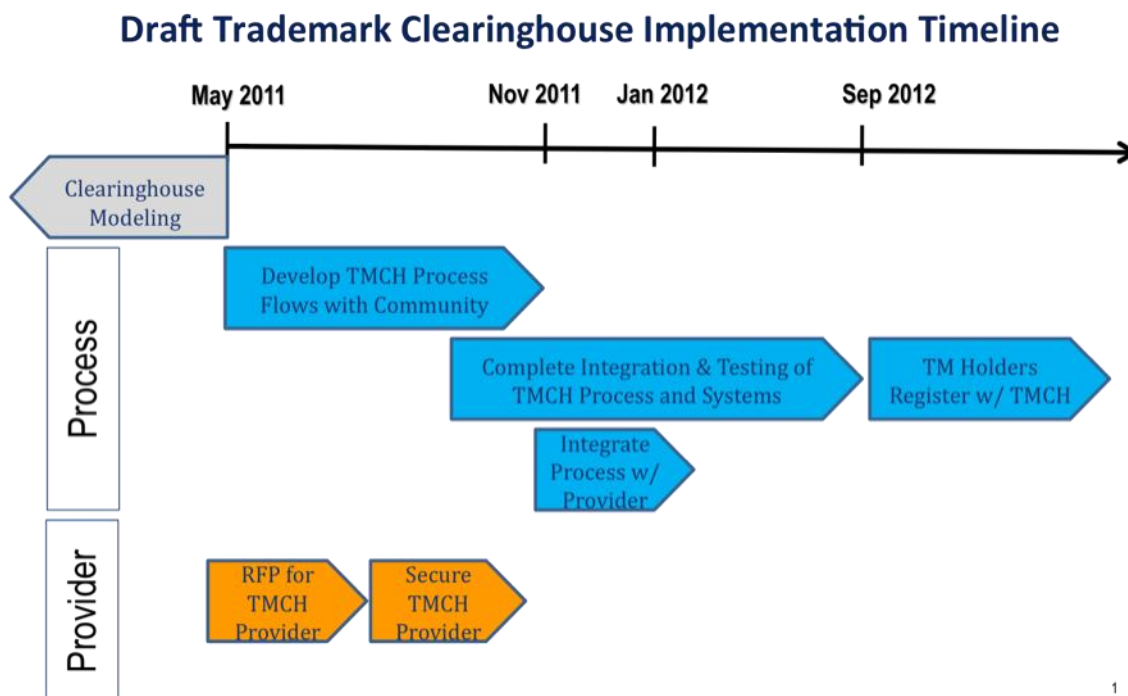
Draft Trademark Clearinghouse Implementation Timeline

May 2011

Nov 2011

Jan 2012

Sep 2012

Clearinghouse Modeling

Process

Develop TMCH Process Flows with Community

Complete Integration & Testing of TMCH Process and Systems

TM Holders Register w/ TMCH

Integrate Process w/ Provider

Provider

RFP for TMCH Provider

Secure TMCH Provider

1